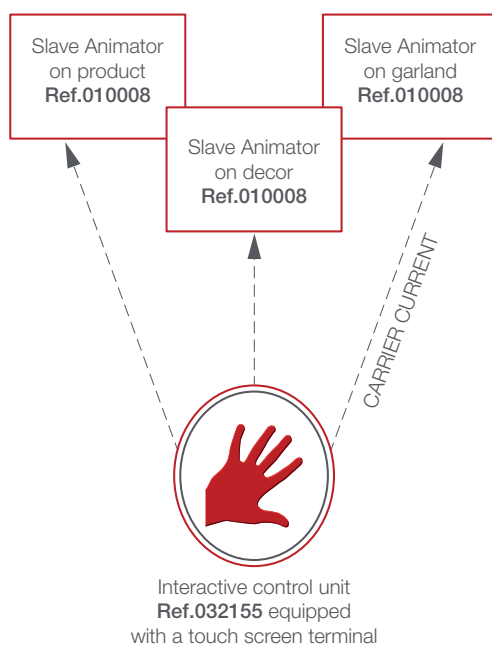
Slave Animator on product
Ref.010008

Slave Animator on decor
Ref.010008

Slave Animator on garland
Ref.010008

CARRIER CURRENT

Interactive control unit
Ref.032155 equipped with a touch screen terminal